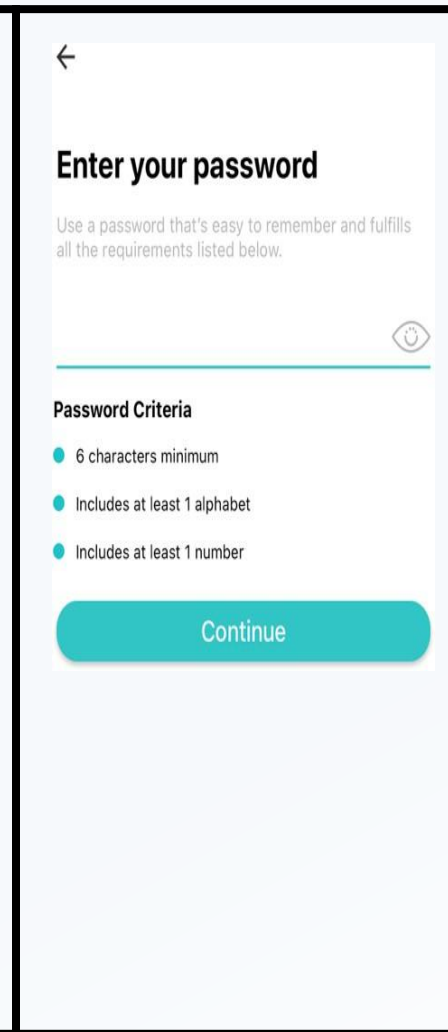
←

Enter your password

Use a password that's easy to remember and fulfills all the requirements listed below.

Password Criteria

6 characters minimum

Includes at least 1 alphabet

Includes at least 1 number

Continue